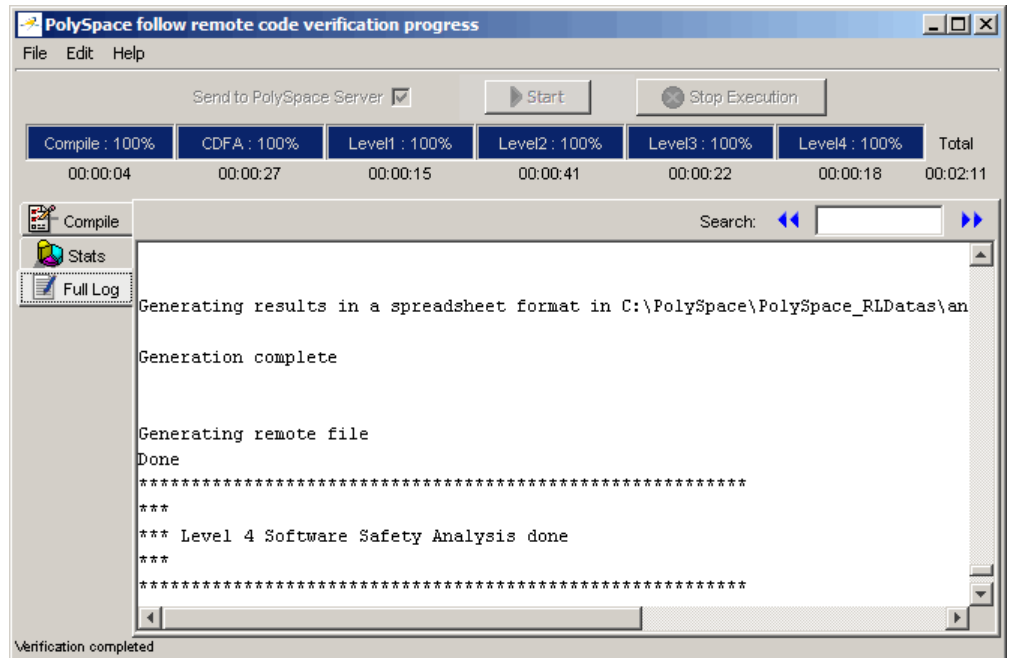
PolySpace follow remote code verification progress

File Edit Help

Send to PolySpace Server

Start

Stop Execution

| Compile : 100% | CDFA : 100% | Level1 : 100% | Level2 : 100% | Level3 : 100% | Level4 : 100% | Total |
|---|---|---|---|---|---|---|
| 00:00:04 | 00:00:27 | 00:00:15 | 00:00:41 | 00:00:22 | 00:00:18 | 00:02:11 |

Compile

Stats

Full Log

Search:

Generating results in a spreadsheet format in C:\PolySpace\PolySpace_RLDatas\an

Generation complete

Generating remote file
Done
***********************************************************
***
*** Level 4 Software Safety Analysis done
***
***********************************************************

Verification completed